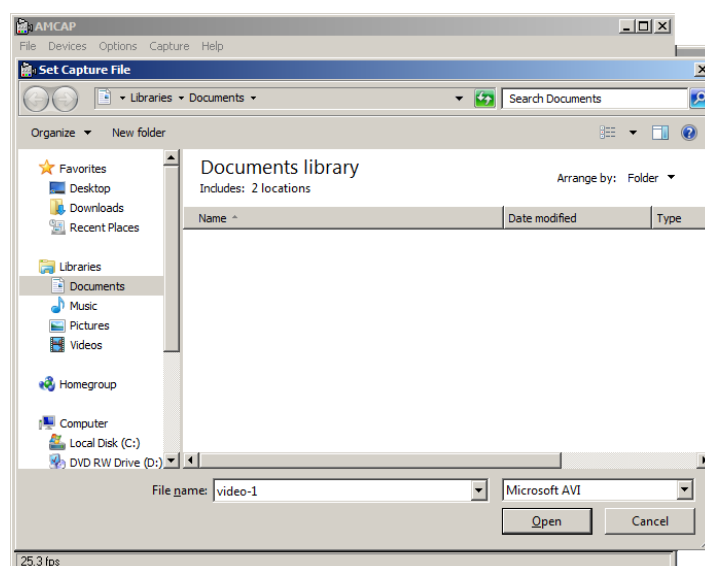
AMCAP
File Devices Options Capture Help
Set Capture File
▸ Libraries ▸ Documents ▸
Search Documents
Organize ▾ New folder
Favorites
Desktop
Downloads
Recent Places
Libraries
Documents
Music
Pictures
Videos
Homegroup
Computer
Local Disk (C:)
DVD RW Drive (D:)
Documents library
Includes: 2 locations
Arrange by: Folder ▾
| Name | Date modified | Type |
|---|---|---|
File name: video-1
Microsoft AVI
Open
Cancel
25.3 fps